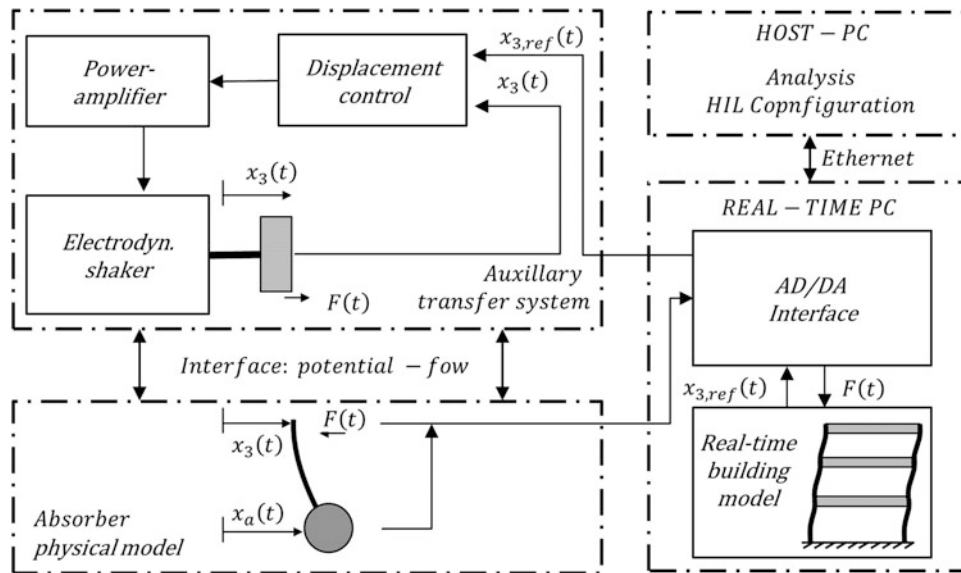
Power-amplifier

Displacement control

$x_{3,ref}(t)$

$x_3(t)$

HOST − PC

Analysis HIL Copnfiguration

Ethernet

$x_3(t)$

Electrodyn. shaker

$F(t)$

Auxillary transfer system

REAL − TIME PC

AD/DA Interface

Interface: potential − fow

$x_{3,ref}(t)$

$F(t)$

$F(t)$

$x_3(t)$

$x_a(t)$

Absorber physical model

Real-time building model